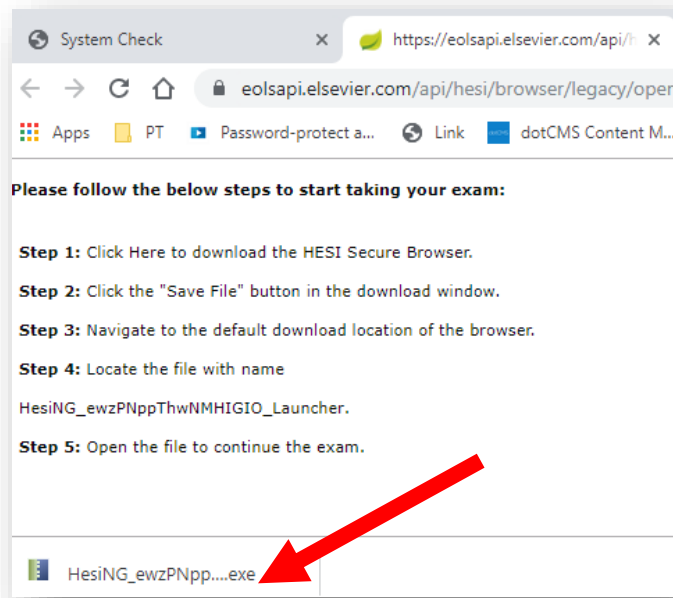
System Check ×
https://eolsapi.elsevier.com/api/h ×

eolsapi.elsevier.com/api/hesi/browser/legacy/oper

Apps PT Password-protect a... Link dotCMS Content M...

Please follow the below steps to start taking your exam:

Step 1: Click Here to download the HESI Secure Browser.

Step 2: Click the "Save File" button in the download window.

Step 3: Navigate to the default download location of the browser.

Step 4: Locate the file with name HesiNG_ewzPNppThwNMHIGIO_Launcher.

Step 5: Open the file to continue the exam.

HesiNG_ewzPNpp....exe